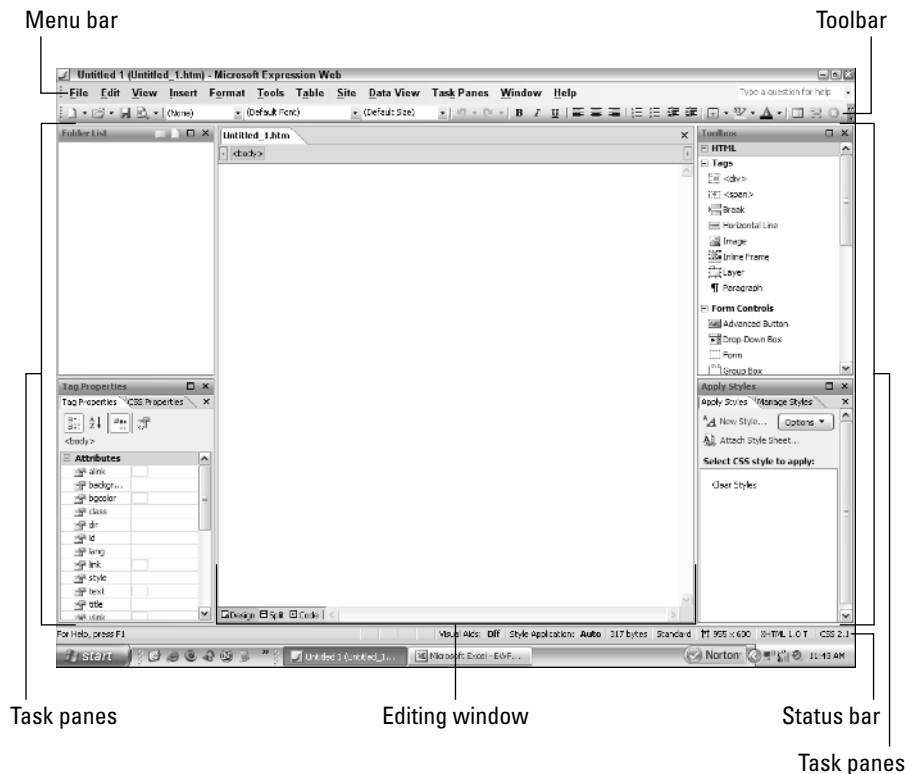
Menu bar

Toolbar

Untitled 1 (Untitled_1.htm) - Microsoft Expression Web

File Edit View Insert Format Tools Table Site Data View Task Panes Window Help

Type a question for help

(None) (Default Font) (Default Size)

Folder List

Untitled_1.htm

<body>

Toolbox

HTML

Tags

<div>

<span>

Break

Horizontal Line

Image

Inline Frame

Layer

Paragraph

Form Controls

Advanced Button

Drop-Down Box

Form

Group Box

Tag Properties

Tag Properties CSS Properties

<body>

Attributes

alink

backgr...

bgcolor

class

dir

id

lang

link

style

text

title

vlink

Apply Styles

Apply Styles Manage Styles

New Style... Options

Attach Style Sheet...

Select CSS style to apply:

Clear Styles

Design Split Code

For Help, press F1

Visual Aids: Off Style Application: Auto 317 bytes Standard 955 x 600 XHTML 1.0 T CSS 2.1

start

Untitled 1 (Untitled_1...

Microsoft Excel - EWF...

Norton

11:43 AM

Task panes

Editing window

Status bar

Task panes